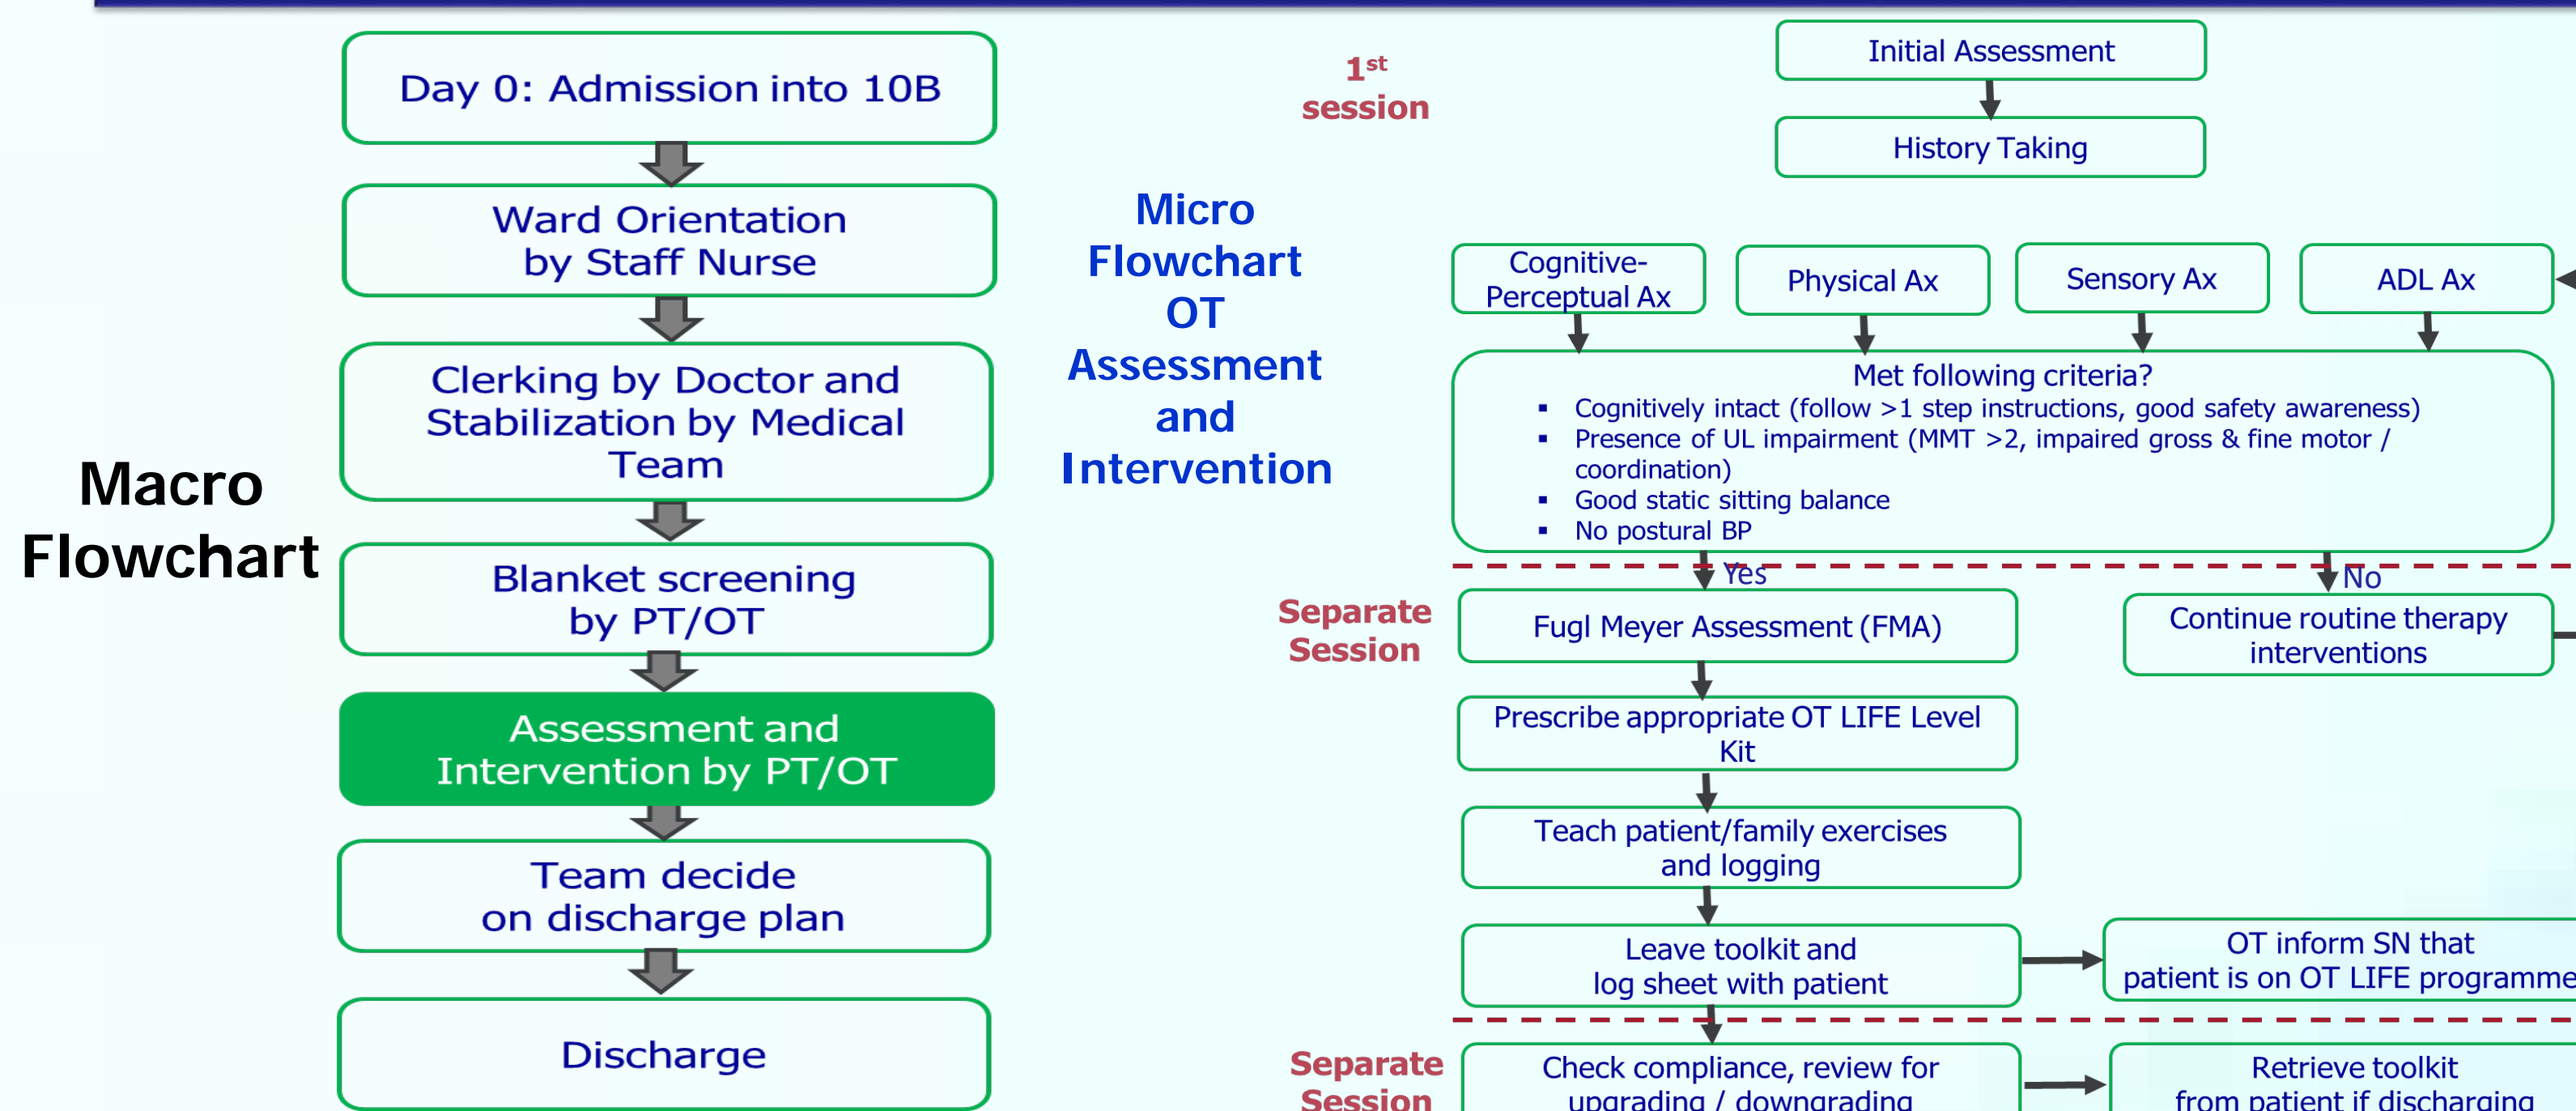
Macro Flowchart

Day 0: Admission into 10B

Ward Orientation by Staff Nurse

Clerking by Doctor and Stabilization by Medical Team

Blanket screening by PT/OT

Assessment and Intervention by PT/OT

Team decide on discharge plan

Discharge

Micro Flowchart OT Assessment and Intervention

$1^{st}$ session

Initial Assessment

History Taking

Cognitive-Perceptual Ax

Physical Ax

Sensory Ax

ADL Ax

Met following criteria?
▪ Cognitively intact (follow >1 step instructions, good safety awareness)
▪ Presence of UL impairment (MMT >2, impaired gross & fine motor / coordination)
▪ Good static sitting balance
▪ No postural BP

Yes

No

Separate Session

Fugl Meyer Assessment (FMA)

Continue routine therapy interventions

Prescribe appropriate OT LIFE Level Kit

Teach patient/family exercises and logging

Leave toolkit and log sheet with patient

OT inform SN that patient is on OT LIFE programme

Separate Session

Check compliance, review for upgrading / downgrading

Retrieve toolkit from patient if discharging